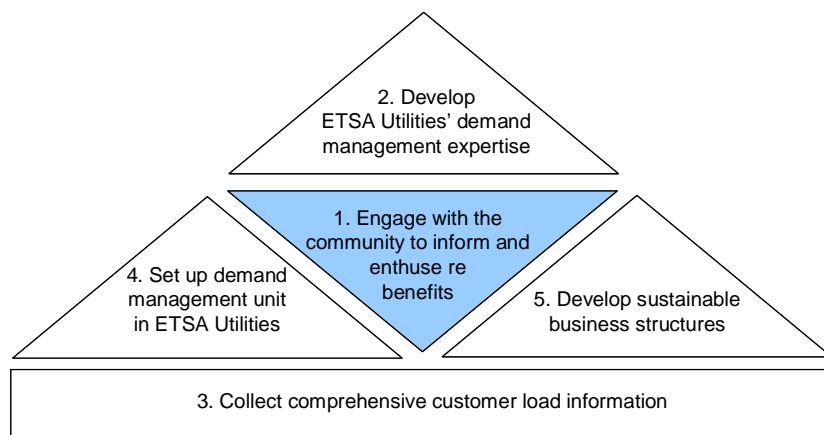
2. Develop ETSA Utilities' demand management expertise

1. Engage with the community to inform and enthuse re benefits

4. Set up demand management unit in ETSA Utilities

5. Develop sustainable business structures

3. Collect comprehensive customer load information